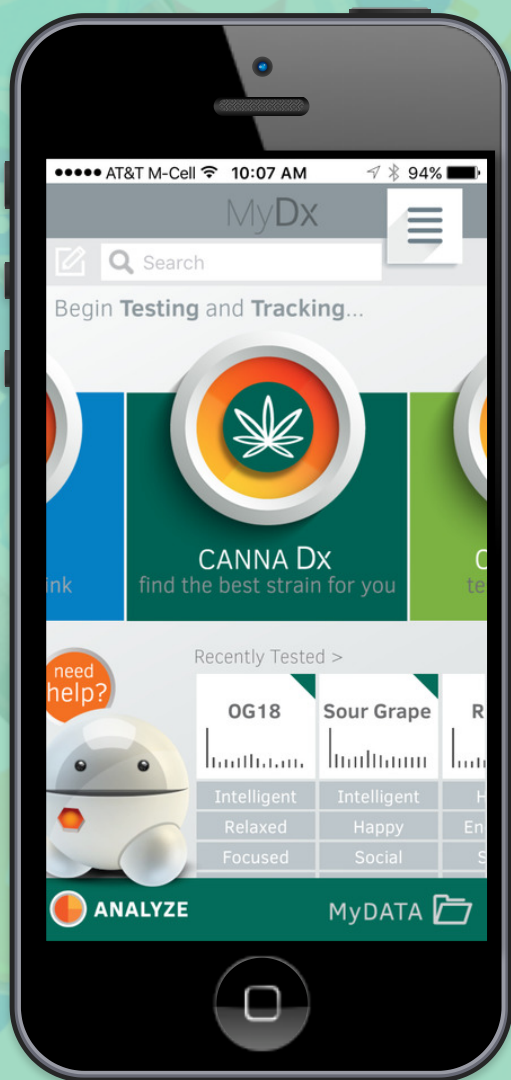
●●●●● AT&T M-Cell 10:07 AM 94%

MyDx

Search

Begin Testing and Tracking...

ink

CANNA Dx
find the best strain for you

C
te

need help?

Recently Tested >

| OG18 | Sour Grape | R |
|---|---|---|
| Intelligent | Intelligent | H |
| Relaxed | Happy | En |
| Focused | Social | S |

ANALYZE

MyDATA